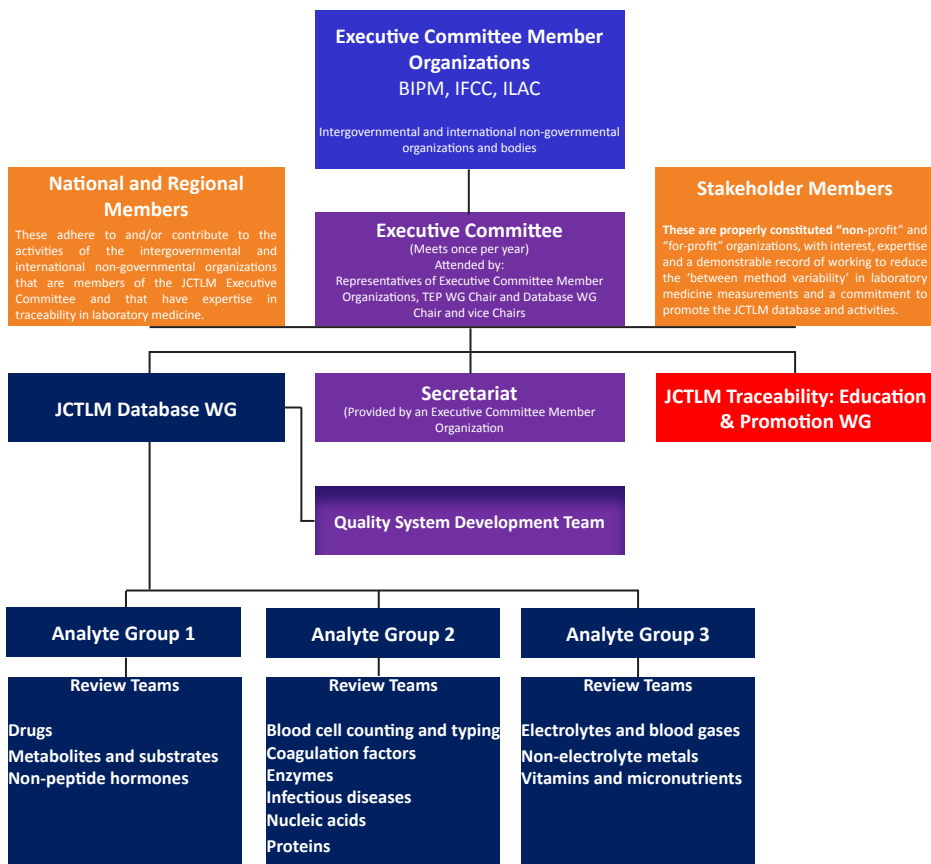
Executive Committee Member Organizations
BIPM, IFCC, ILAC

Intergovernmental and international non-governmental organizations and bodies

National and Regional Members

These adhere to and/or contribute to the activities of the intergovernmental and international non-governmental organizations that are members of the JCTLM Executive Committee and that have expertise in traceability in laboratory medicine.

Executive Committee
(Meets once per year)
Attended by:
Representatives of Executive Committee Member Organizations, TEP WG Chair and Database WG Chair and vice Chairs

Stakeholder Members

These are properly constituted "non-profit" and "for-profit" organizations, with interest, expertise and a demonstrable record of working to reduce the 'between method variability' in laboratory medicine measurements and a commitment to promote the JCTLM database and activities.

JCTLM Database WG

Secretariat
(Provided by an Executive Committee Member Organization

JCTLM Traceability: Education & Promotion WG

Quality System Development Team

Analyte Group 1

Analyte Group 2

Analyte Group 3

Review Teams

Drugs
Metabolites and substrates
Non-peptide hormones

Review Teams

Blood cell counting and typing
Coagulation factors
Enzymes
Infectious diseases
Nucleic acids
Proteins

Review Teams

Electrolytes and blood gases
Non-electrolyte metals
Vitamins and micronutrients